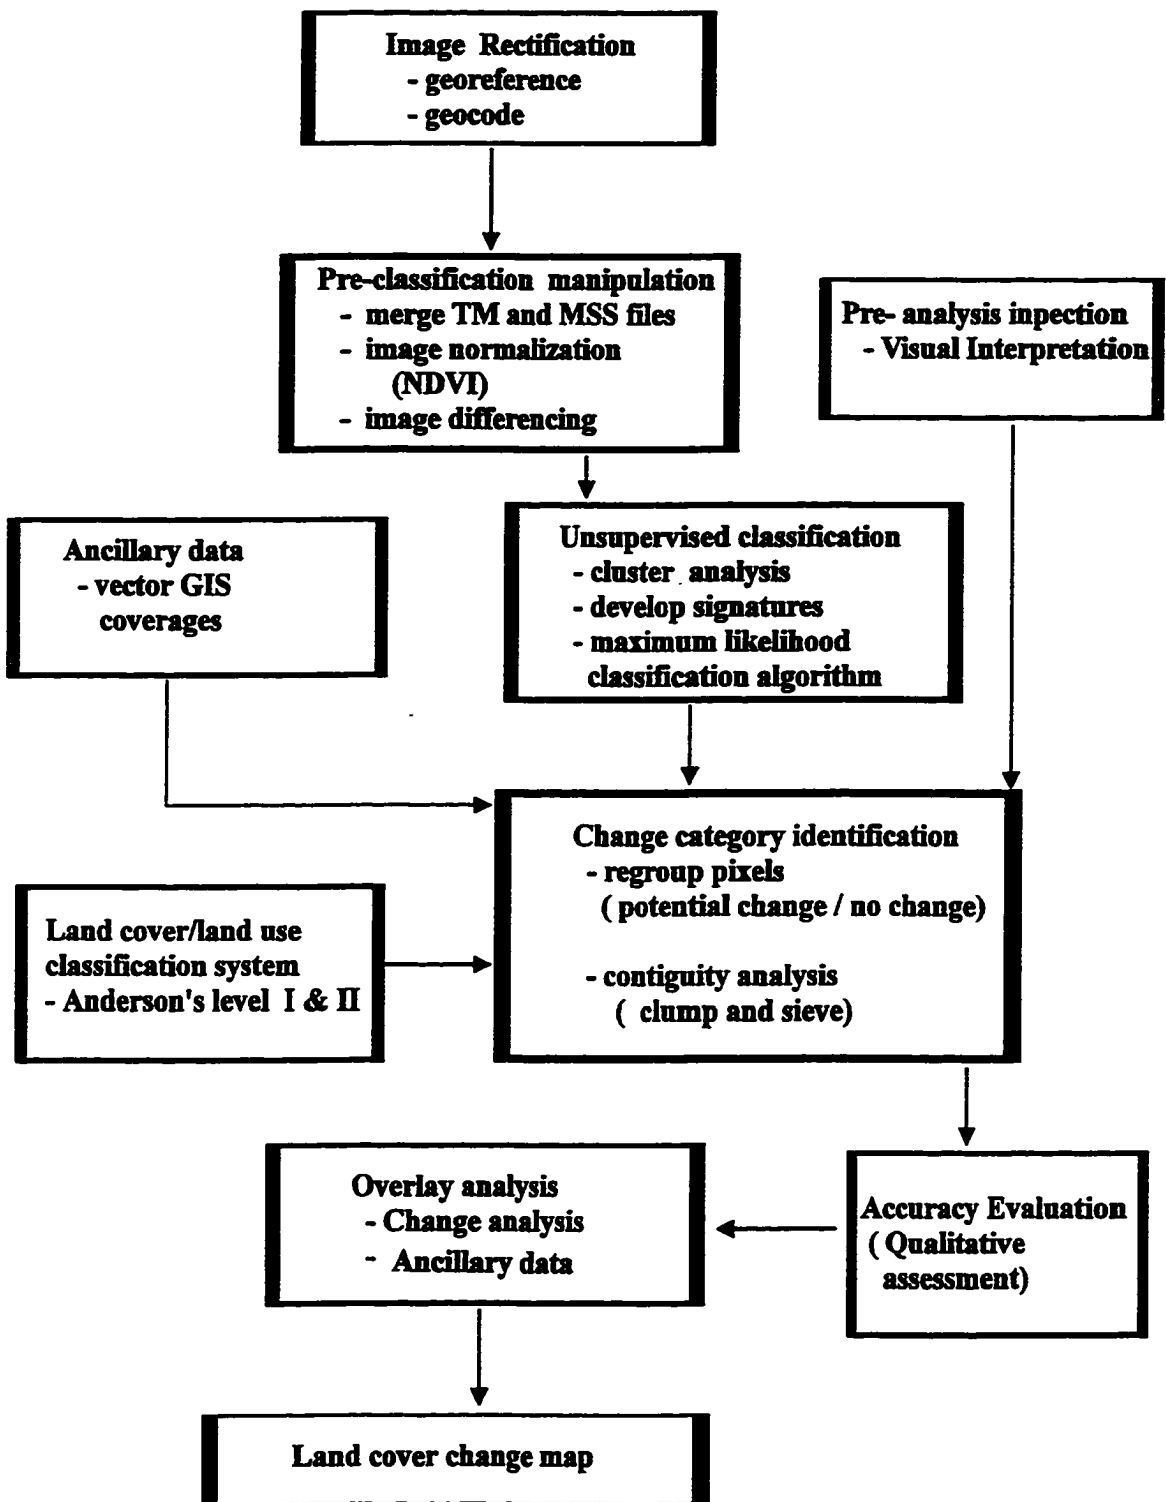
Image Rectification
- georeference
- geocode

Pre-classification manipulation
- merge TM and MSS files
- image normalization (NDVI)
- image differencing

Pre- analysis inpection
- Visual Interpretation

Ancillary data
- vector GIS coverages

Unsupervised classification
- cluster analysis
- develop signatures
- maximum likelihood classification algorithm

Change category identification
- regroup pixels ( potential change / no change)

- contiguity analysis ( clump and sieve)

Land cover/land use classification system
- Anderson's level I & II

Overlay analysis
- Change analysis
- Ancillary data

Accuracy Evaluation
( Qualitative assessment)

Land cover change map